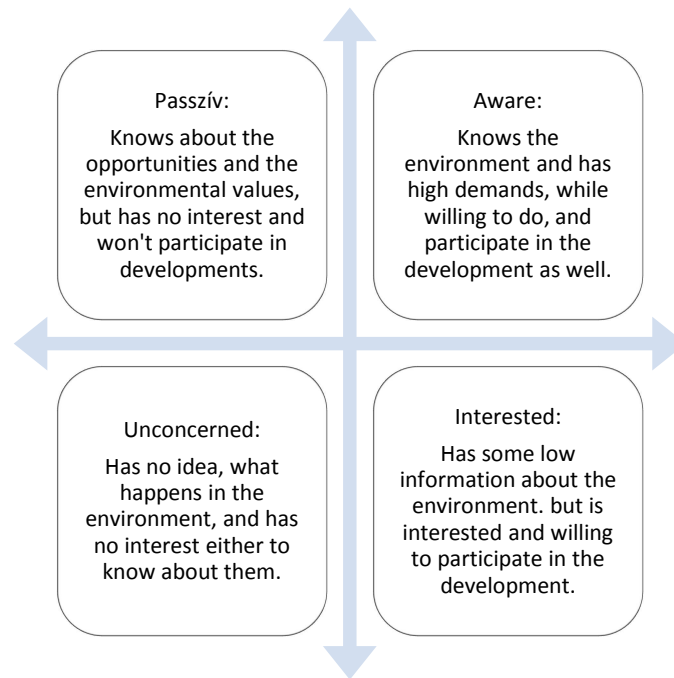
Passzív:

Knows about the opportunities and the environmental values, but has no interest and won't participate in developments.

Aware:

Knows the environment and has high demands, while willing to do, and participate in the development as well.

Unconcerned:

Has no idea, what happens in the environment, and has no interest either to know about them.

Interested:

Has some low information about the environment. but is interested and willing to participate in the development.